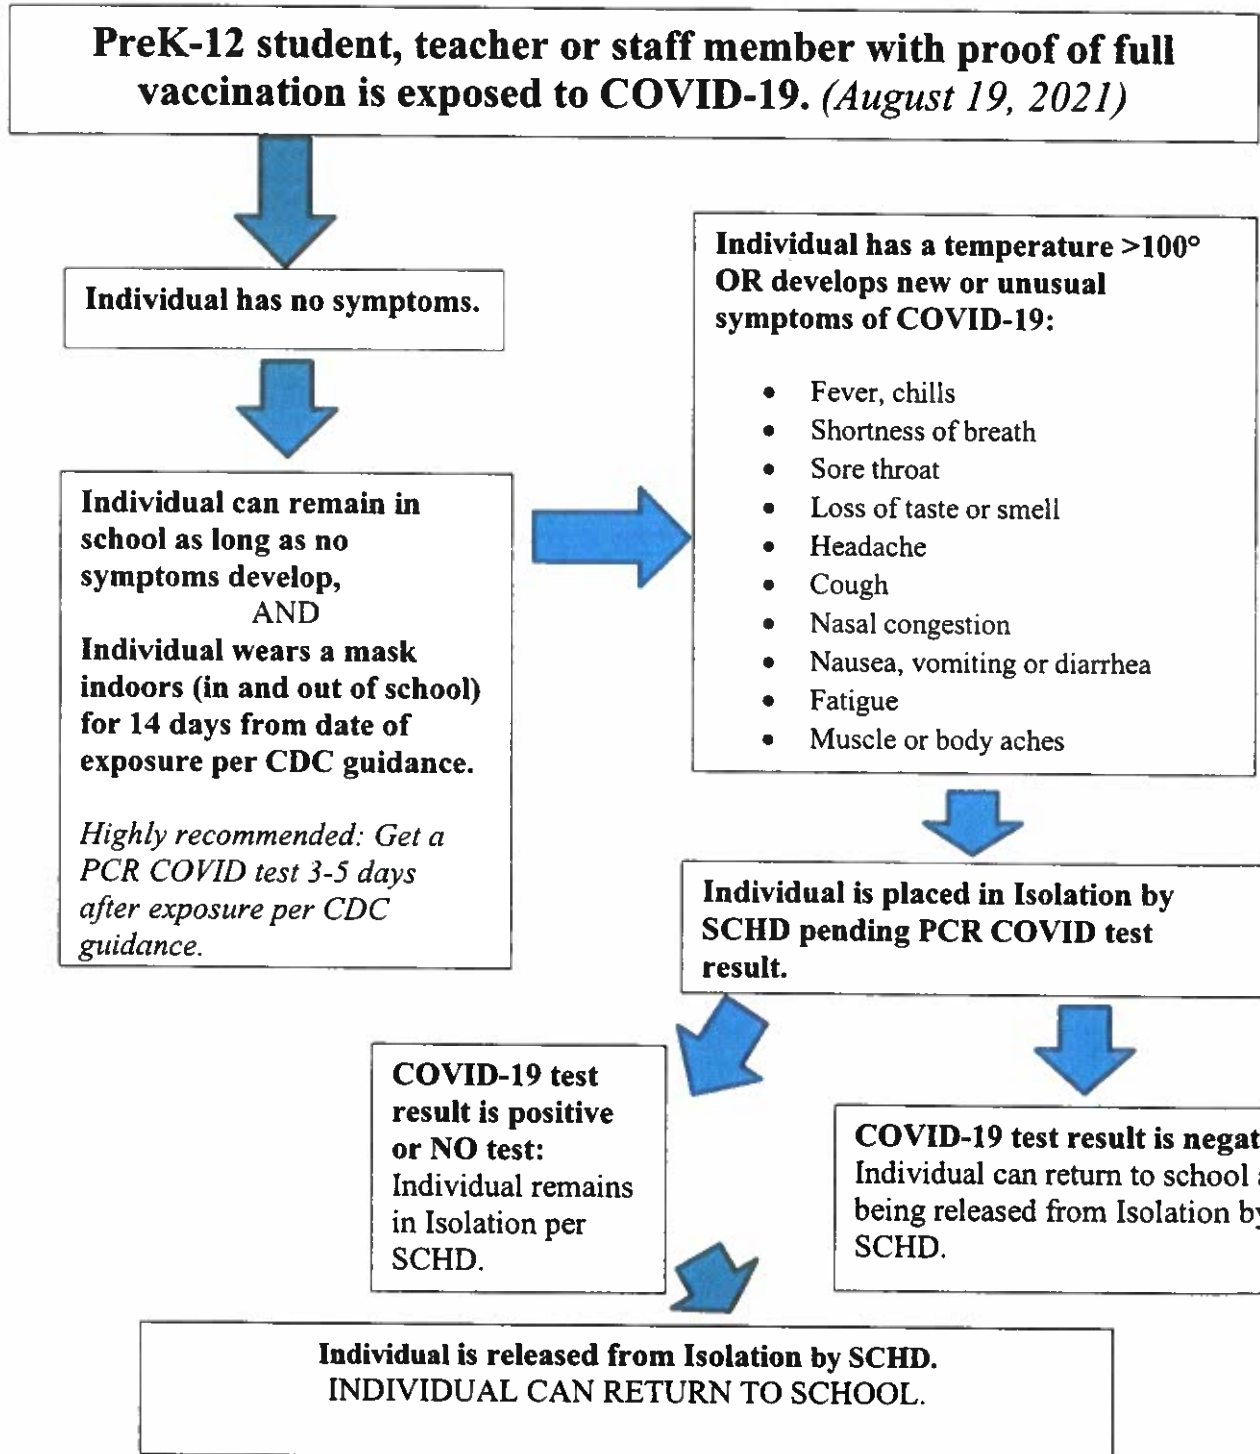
PreK-12 student, teacher or staff member with proof of full vaccination is exposed to COVID-19. (August 19, 2021)

Individual has no symptoms.

Individual can remain in school as long as no symptoms develop,
AND
Individual wears a mask indoors (in and out of school) for 14 days from date of exposure per CDC guidance.

Highly recommended: Get a PCR COVID test 3-5 days after exposure per CDC guidance.

Individual has a temperature >100° OR develops new or unusual symptoms of COVID-19:

- Fever, chills
- Shortness of breath
- Sore throat
- Loss of taste or smell
- Headache
- Cough
- Nasal congestion
- Nausea, vomiting or diarrhea
- Fatigue
- Muscle or body aches

Individual is placed in Isolation by SCHD pending PCR COVID test result.

COVID-19 test result is positive or NO test: Individual remains in Isolation per SCHD.

COVID-19 test result is negat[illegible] Individual can return to school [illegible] being released from Isolation b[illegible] SCHD.

Individual is released from Isolation by SCHD.
INDIVIDUAL CAN RETURN TO SCHOOL.